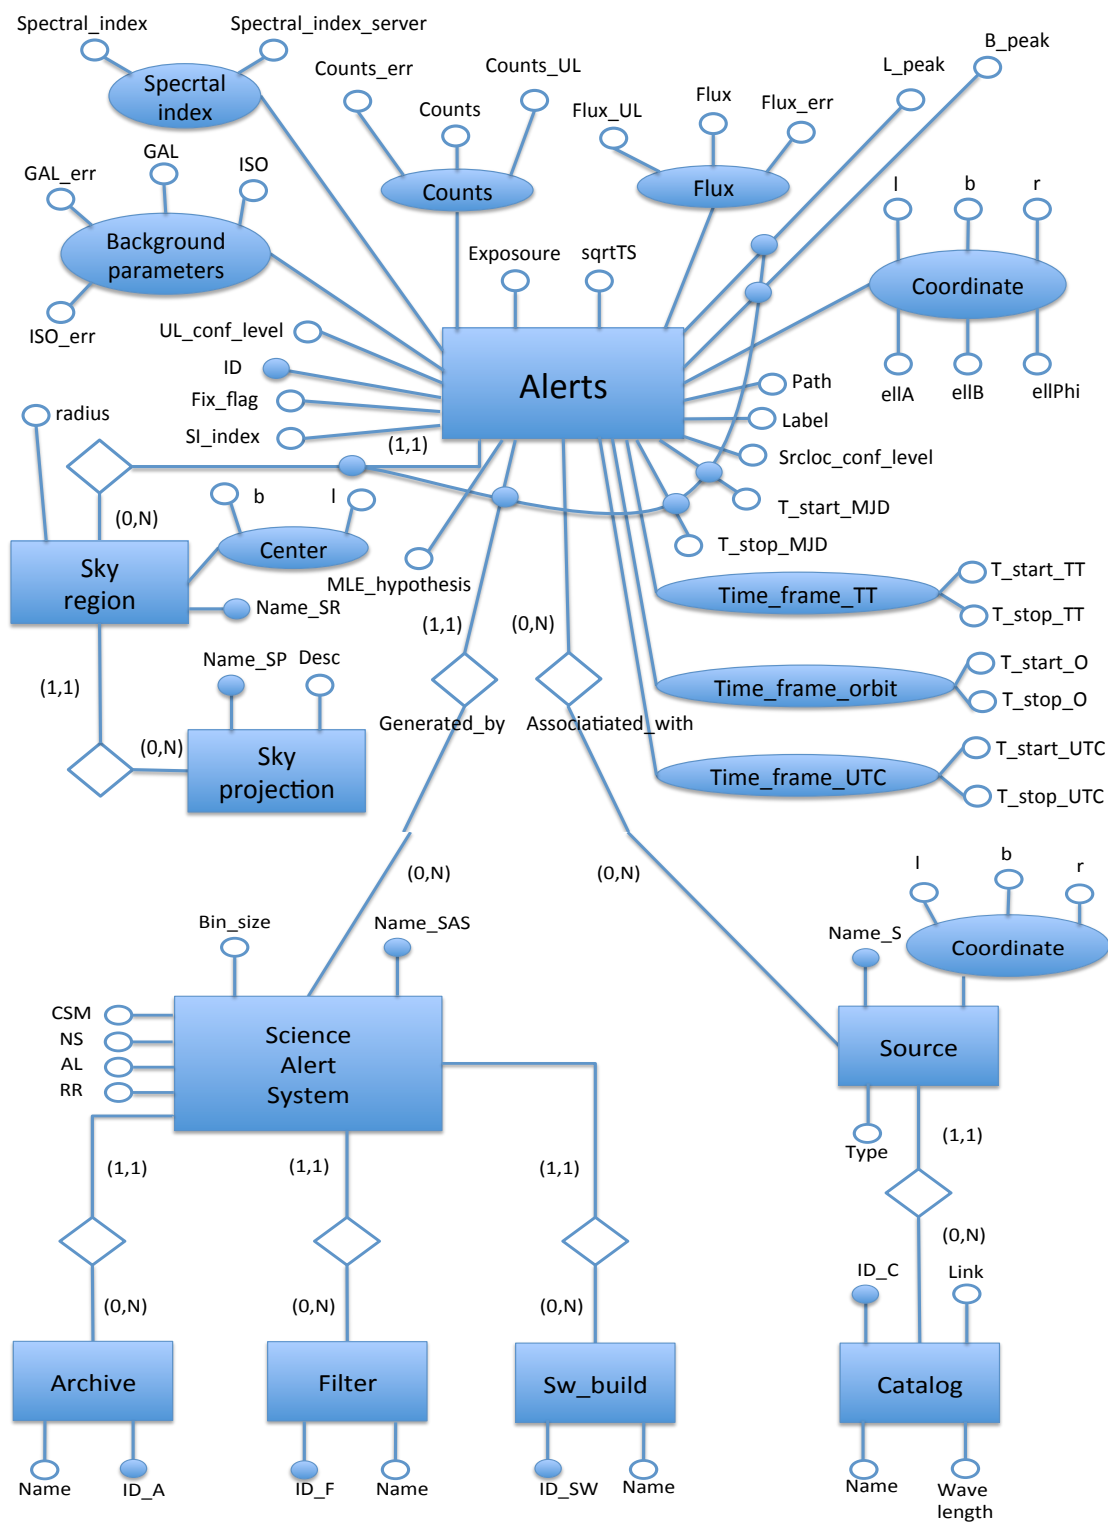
Spectral_index
Spectral_index_server
Specrtal index
Counts_err
Counts_UL
Counts
Counts
Flux_UL
Flux
Flux_err
Flux
L_peak
B_peak
GAL_err
GAL
ISO
Background parameters
ISO_err
Exposoure
sqrtTS
l
b
r
Coordinate
ellA
ellB
ellPhi
UL_conf_level
ID
Fix_flag
SI_index
Alerts
Path
Label
Srcloc_conf_level
T_start_MJD
T_stop_MJD
radius
(1,1)
(0,N)
b
l
Sky region
Center
Name_SR
MLE_hypothesis
(1,1)
(0,N)
Time_frame_TT
T_start_TT
T_stop_TT
Time_frame_orbit
T_start_O
T_stop_O
Time_frame_UTC
T_start_UTC
T_stop_UTC
Name_SP
Desc
(1,1)
Generated_by
Associatiated_with
(0,N)
Sky projection
(0,N)
(0,N)
l
b
r
Bin_size
Name_SAS
Name_S
Coordinate
CSM
NS
AL
RR
Science Alert System
Source
Type
(1,1)
(1,1)
(1,1)
(1,1)
(0,N)
ID_C
Link
(0,N)
(0,N)
(0,N)
Archive
Filter
Sw_build
Catalog
Name
ID_A
ID_F
Name
ID_SW
Name
Name
Wave length